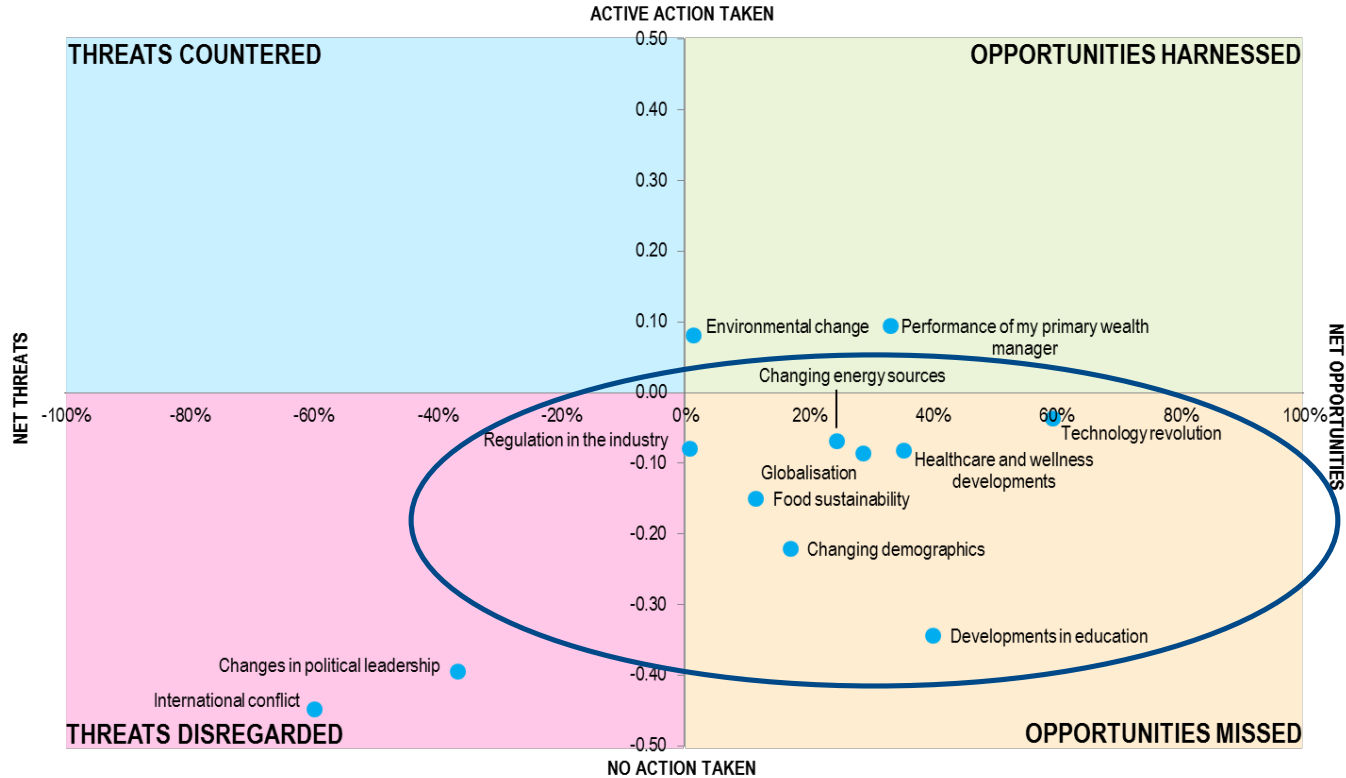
ACTIVE ACTION TAKEN

THREATS COUNTERED

OPPORTUNITIES HARNESSED

0.50

0.40

0.30

0.20

0.10

0.00

-0.10

-0.20

-0.30

-0.40

-0.50

NET THREATS

NET OPPORTUNITIES

-100% -80% -60% -40% -20% 0% 20% 40% 60% 80% 100%

Environmental change

Performance of my primary wealth manager

Changing energy sources

Technology revolution

Regulation in the industry

Globalisation

Healthcare and wellness developments

Food sustainability

Changing demographics

Developments in education

Changes in political leadership

International conflict

THREATS DISREGARDED

OPPORTUNITIES MISSED

NO ACTION TAKEN